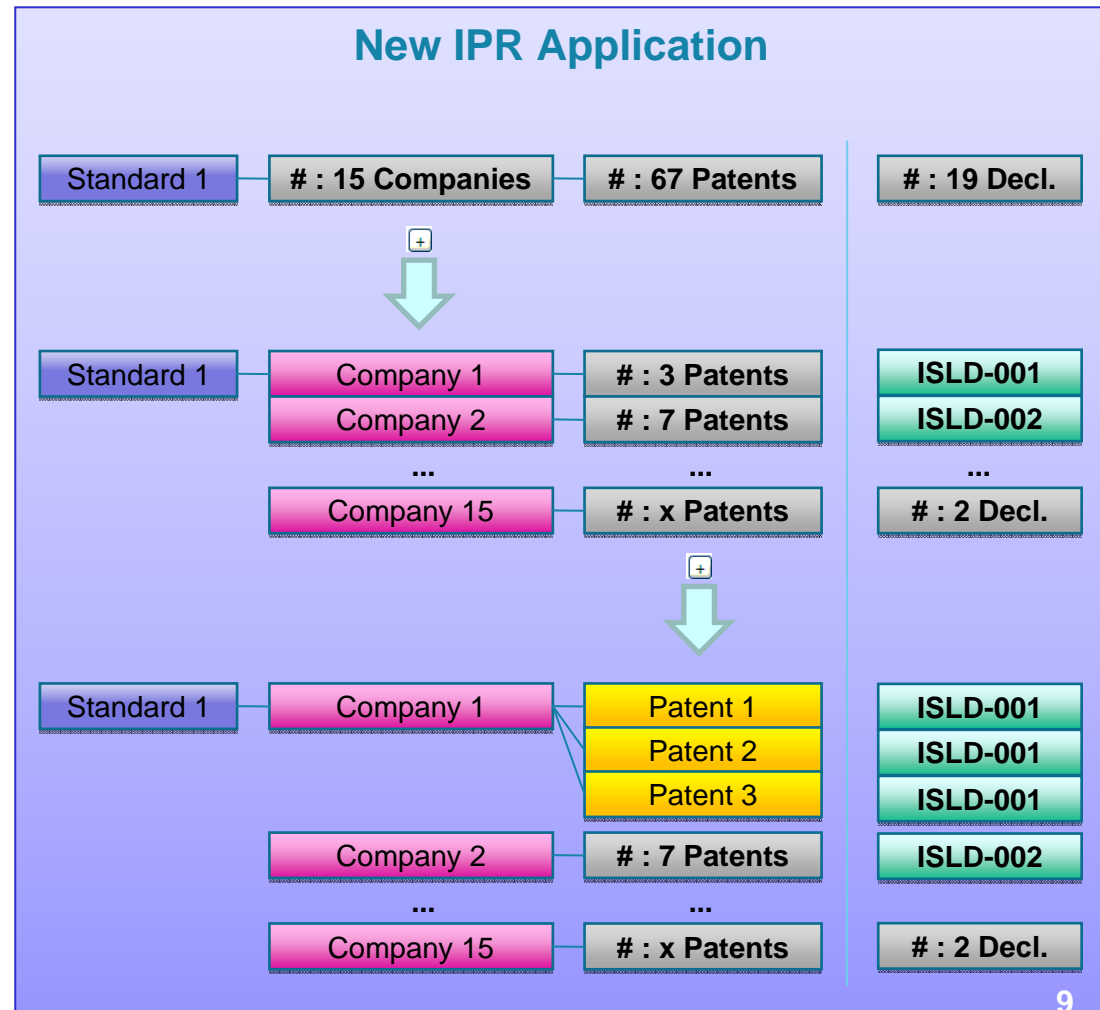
New IPR Application

Standard 1
# : 15 Companies
# : 67 Patents
# : 19 Decl.

+

Standard 1
Company 1
# : 3 Patents
ISLD-001
Company 2
# : 7 Patents
ISLD-002
...
...
...
Company 15
# : x Patents
# : 2 Decl.

+

Standard 1
Company 1
Patent 1
ISLD-001
Patent 2
ISLD-001
Patent 3
ISLD-001
Company 2
# : 7 Patents
ISLD-002
...
...
Company 15
# : x Patents
# : 2 Decl.

9